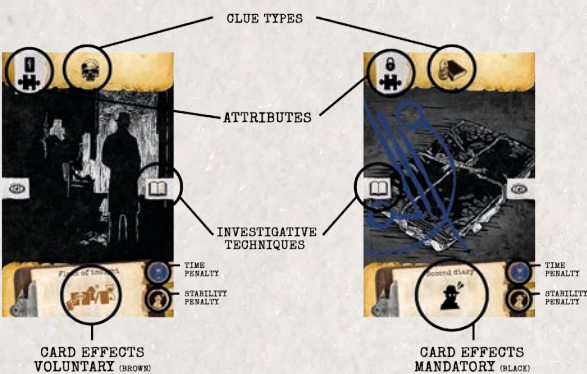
CLUE TYPES

ATTRIBUTES

INVESTIGATIVE TECHNIQUES

Flash of insight

TIME PENALTY

STABILITY PENALTY

Second diary

TIME PENALTY

STABILITY PENALTY

CARD EFFECTS VOLUNTARY (BROWN)

CARD EFFECTS MANDATORY (BLACK)